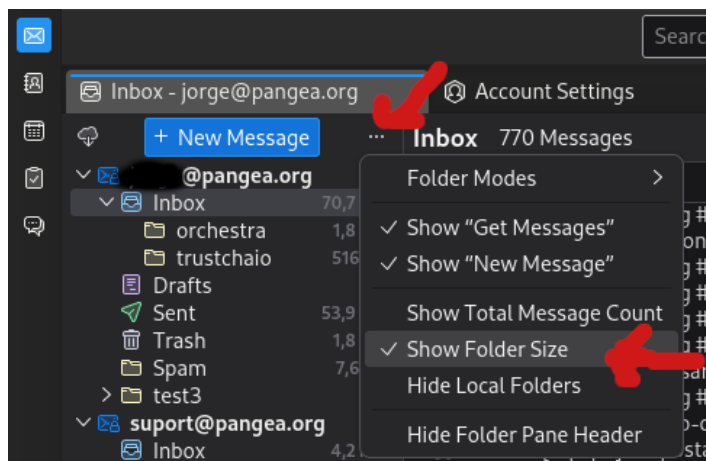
Searc

Inbox - jorge@pangea.org

Account Settings

+ New Message

...

Inbox 770 Messages

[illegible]@pangea.org

Inbox 70,7

orchestra 1,8

trustchaio 516

Drafts

Sent 53,9

Trash 1,8

Spam 7,6

test3

suport@pangea.org

Inbox 4,2

Folder Modes

✓ Show "Get Messages"

✓ Show "New Message"

Show Total Message Count

✓ Show Folder Size

Hide Local Folders

Hide Folder Pane Header